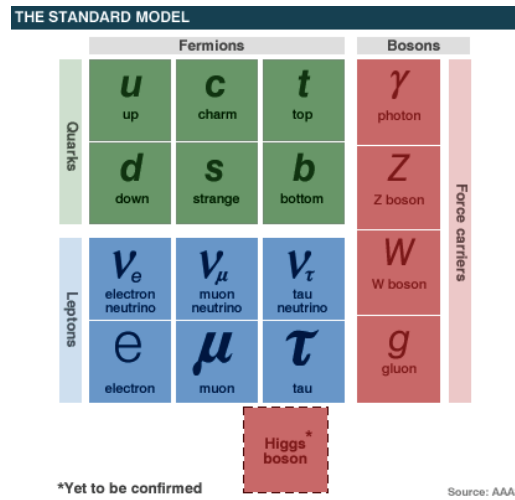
THE STANDARD MODEL

Fermions

Bosons

Quarks

| u up | c charm | t top |
|---|---|---|
| d down | s strange | b bottom |

Leptons

| $\nu_e$ electron neutrino | $\nu_\mu$ muon neutrino | $\nu_\tau$ tau neutrino |
|---|---|---|
| e electron | $\mu$ muon | $\tau$ tau |

$\gamma$ photon

Z Z boson

W W boson

g gluon

Force carriers

Higgs* boson

*Yet to be confirmed

Source: AAA